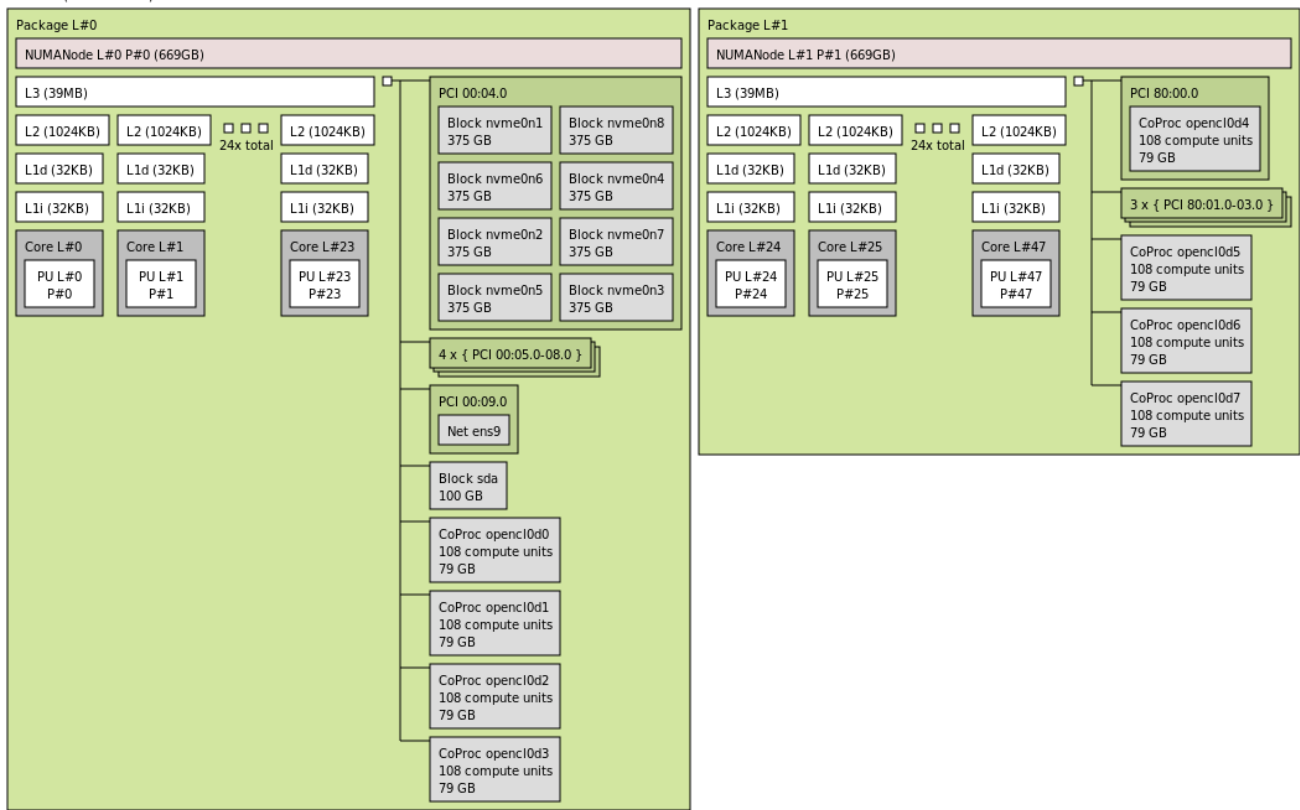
Package L#0

NUMANode L#0 P#0 (669GB)

L3 (39MB)

L2 (1024KB) L2 (1024KB) 24x total L2 (1024KB)

L1d (32KB) L1d (32KB) L1d (32KB)

L1i (32KB) L1i (32KB) L1i (32KB)

Core L#0
PU L#0
P#0

Core L#1
PU L#1
P#1

Core L#23
PU L#23
P#23

PCI 00:04.0

Block nvme0n1
375 GB

Block nvme0n8
375 GB

Block nvme0n6
375 GB

Block nvme0n4
375 GB

Block nvme0n2
375 GB

Block nvme0n7
375 GB

Block nvme0n5
375 GB

Block nvme0n3
375 GB

4 x { PCI 00:05.0-08.0 }

PCI 00:09.0

Net ens9

Block sda
100 GB

CoProc opencl0d0
108 compute units
79 GB

CoProc opencl0d1
108 compute units
79 GB

CoProc opencl0d2
108 compute units
79 GB

CoProc opencl0d3
108 compute units
79 GB

Package L#1

NUMANode L#1 P#1 (669GB)

L3 (39MB)

L2 (1024KB) L2 (1024KB) 24x total L2 (1024KB)

L1d (32KB) L1d (32KB) L1d (32KB)

L1i (32KB) L1i (32KB) L1i (32KB)

Core L#24
PU L#24
P#24

Core L#25
PU L#25
P#25

Core L#47
PU L#47
P#47

PCI 80:00.0

CoProc opencl0d4
108 compute units
79 GB

3 x { PCI 80:01.0-03.0 }

CoProc opencl0d5
108 compute units
79 GB

CoProc opencl0d6
108 compute units
79 GB

CoProc opencl0d7
108 compute units
79 GB